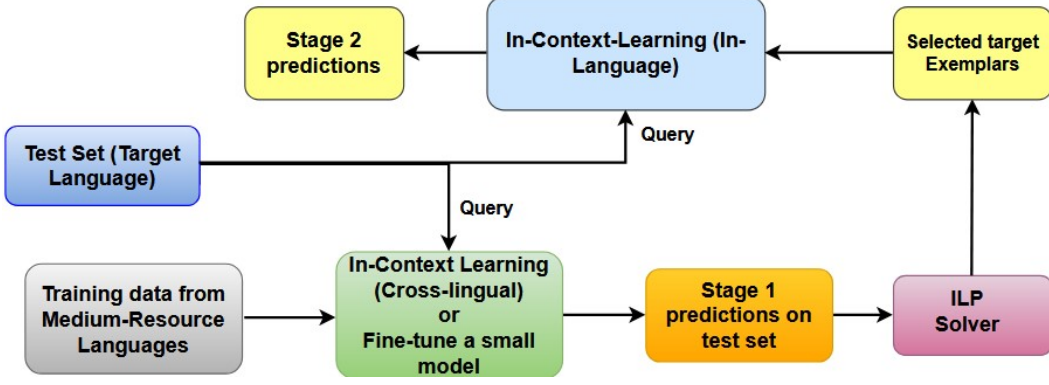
Stage 2 predictions

In-Context-Learning (In-Language)

Selected target Exemplars

Test Set (Target Language)

Query

Query

Training data from Medium-Resource Languages

In-Context Learning (Cross-lingual) or Fine-tune a small model

Stage 1 predictions on test set

ILP Solver